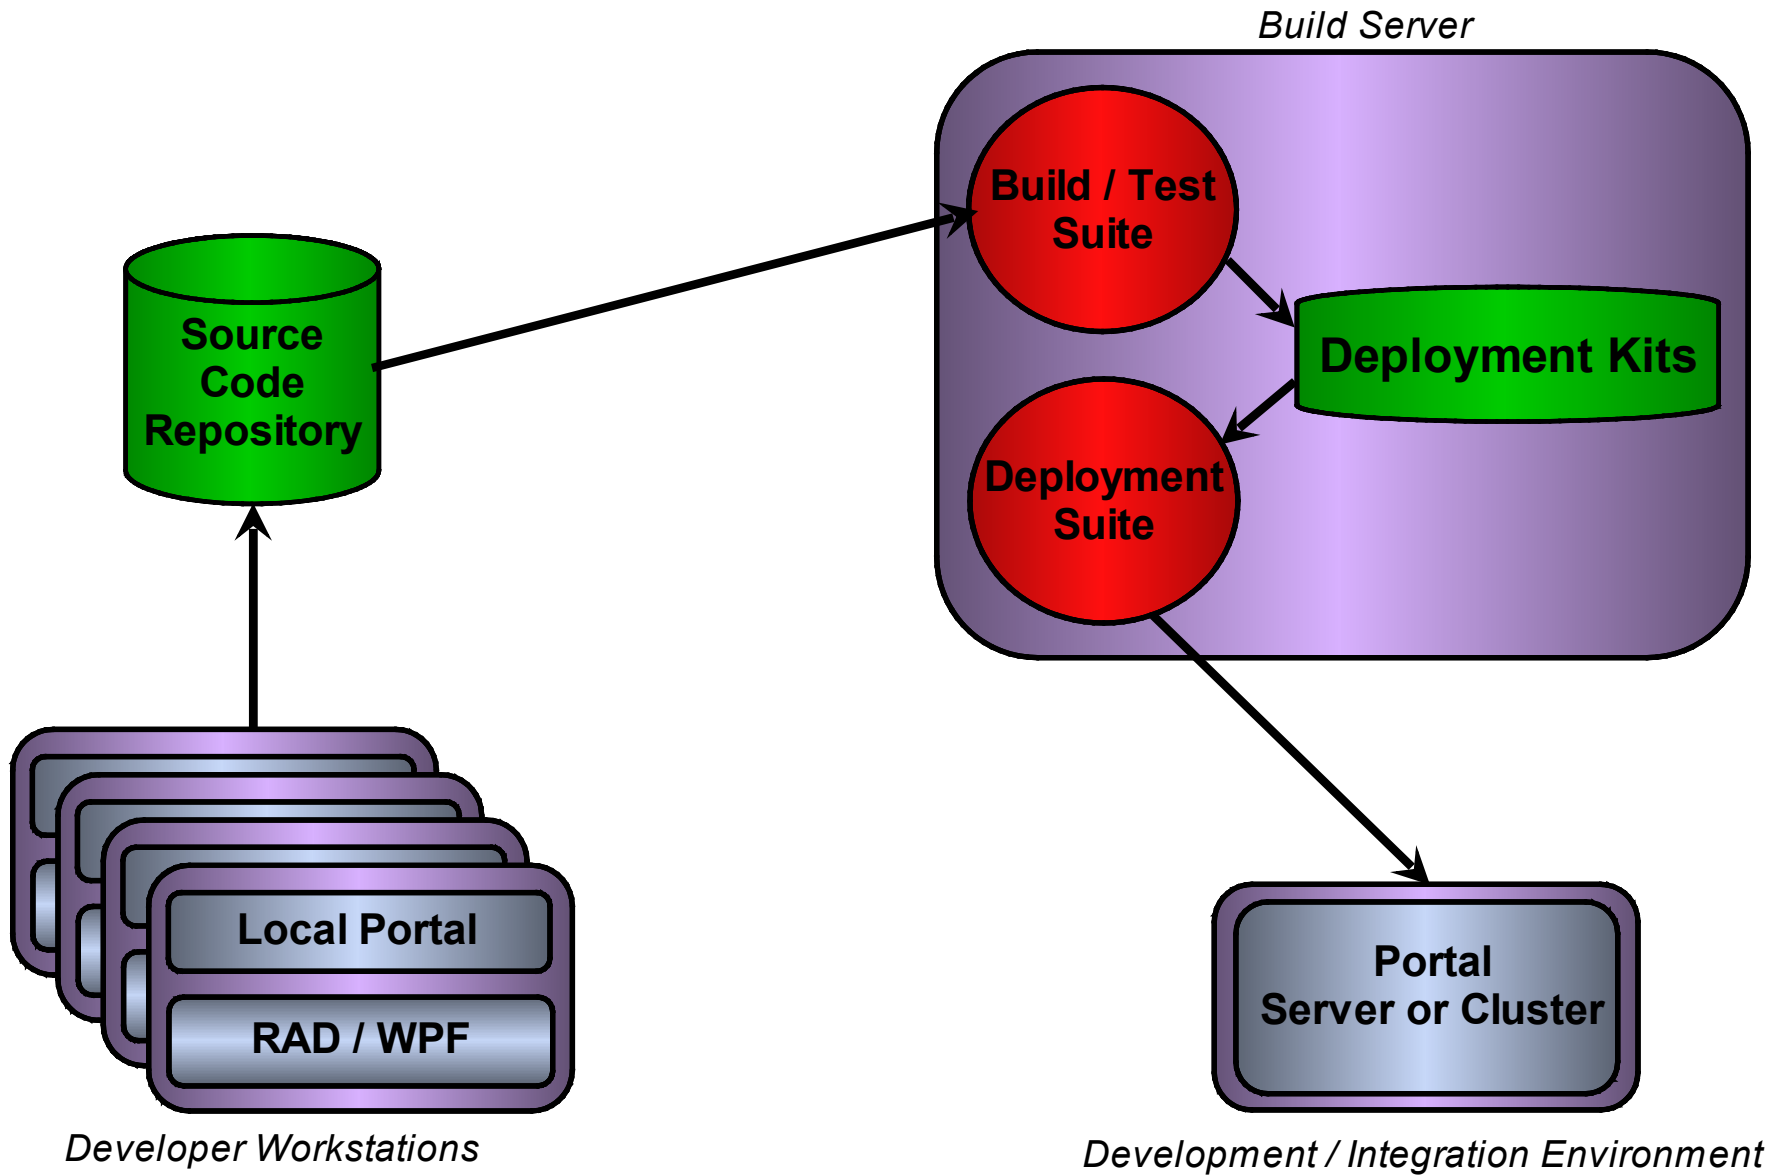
Build Server

Build / Test Suite

Source Code Repository

Deployment Kits

Deployment Suite

Local Portal

RAD / WPF

Portal Server or Cluster

Developer Workstations

Development / Integration Environment